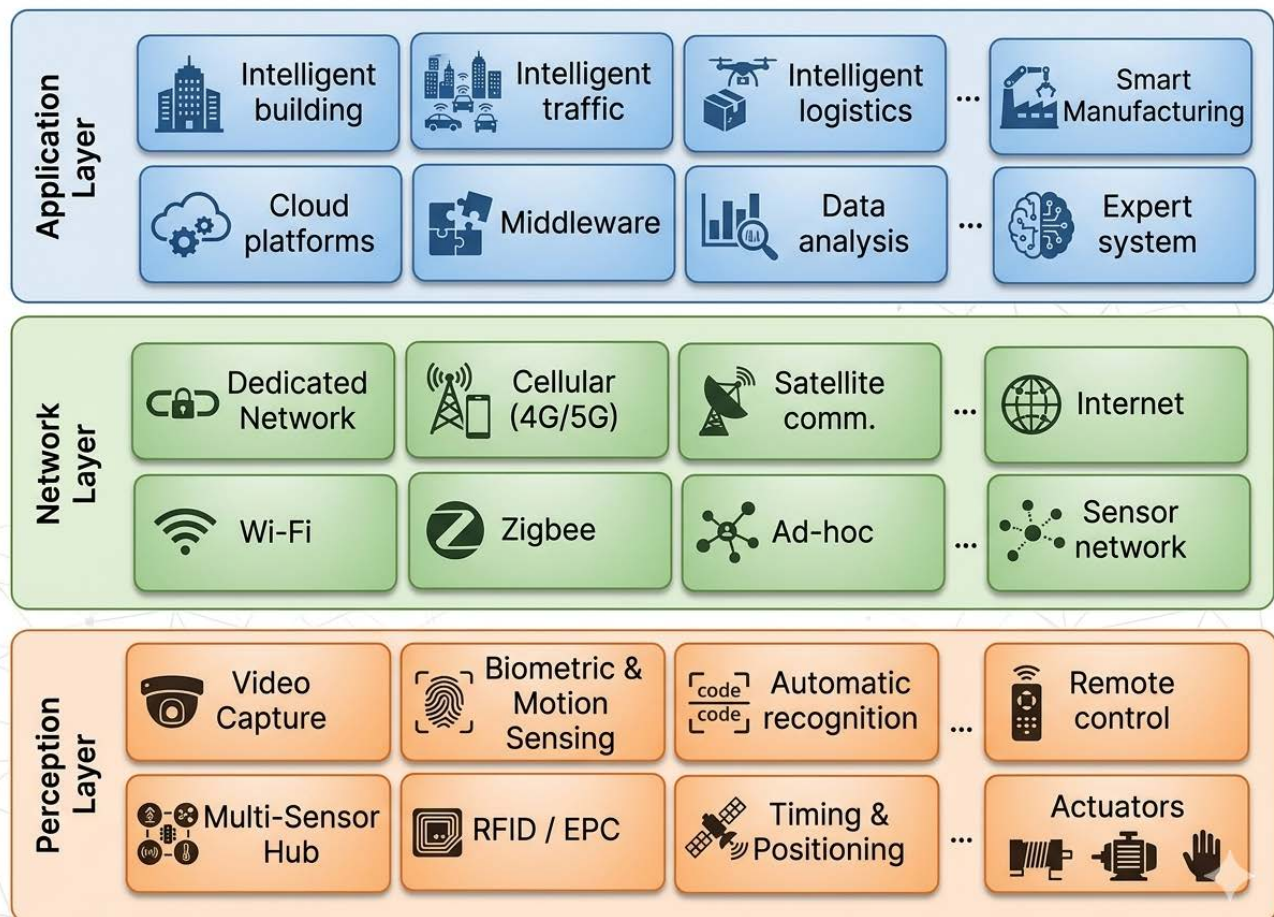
Application Layer

Intelligent building

Intelligent traffic

Intelligent logistics

...

Smart Manufacturing

Cloud platforms

Middleware

Data analysis

...

Expert system

Network Layer

Dedicated Network

Cellular (4G/5G)

Satellite comm.

...

Internet

Wi-Fi

Zigbee

Ad-hoc

...

Sensor network

Perception Layer

Video Capture

Biometric & Motion Sensing

code
code

Automatic recognition

...

Remote control

Multi-Sensor Hub

RFID / EPC

Timing & Positioning

...

Actuators